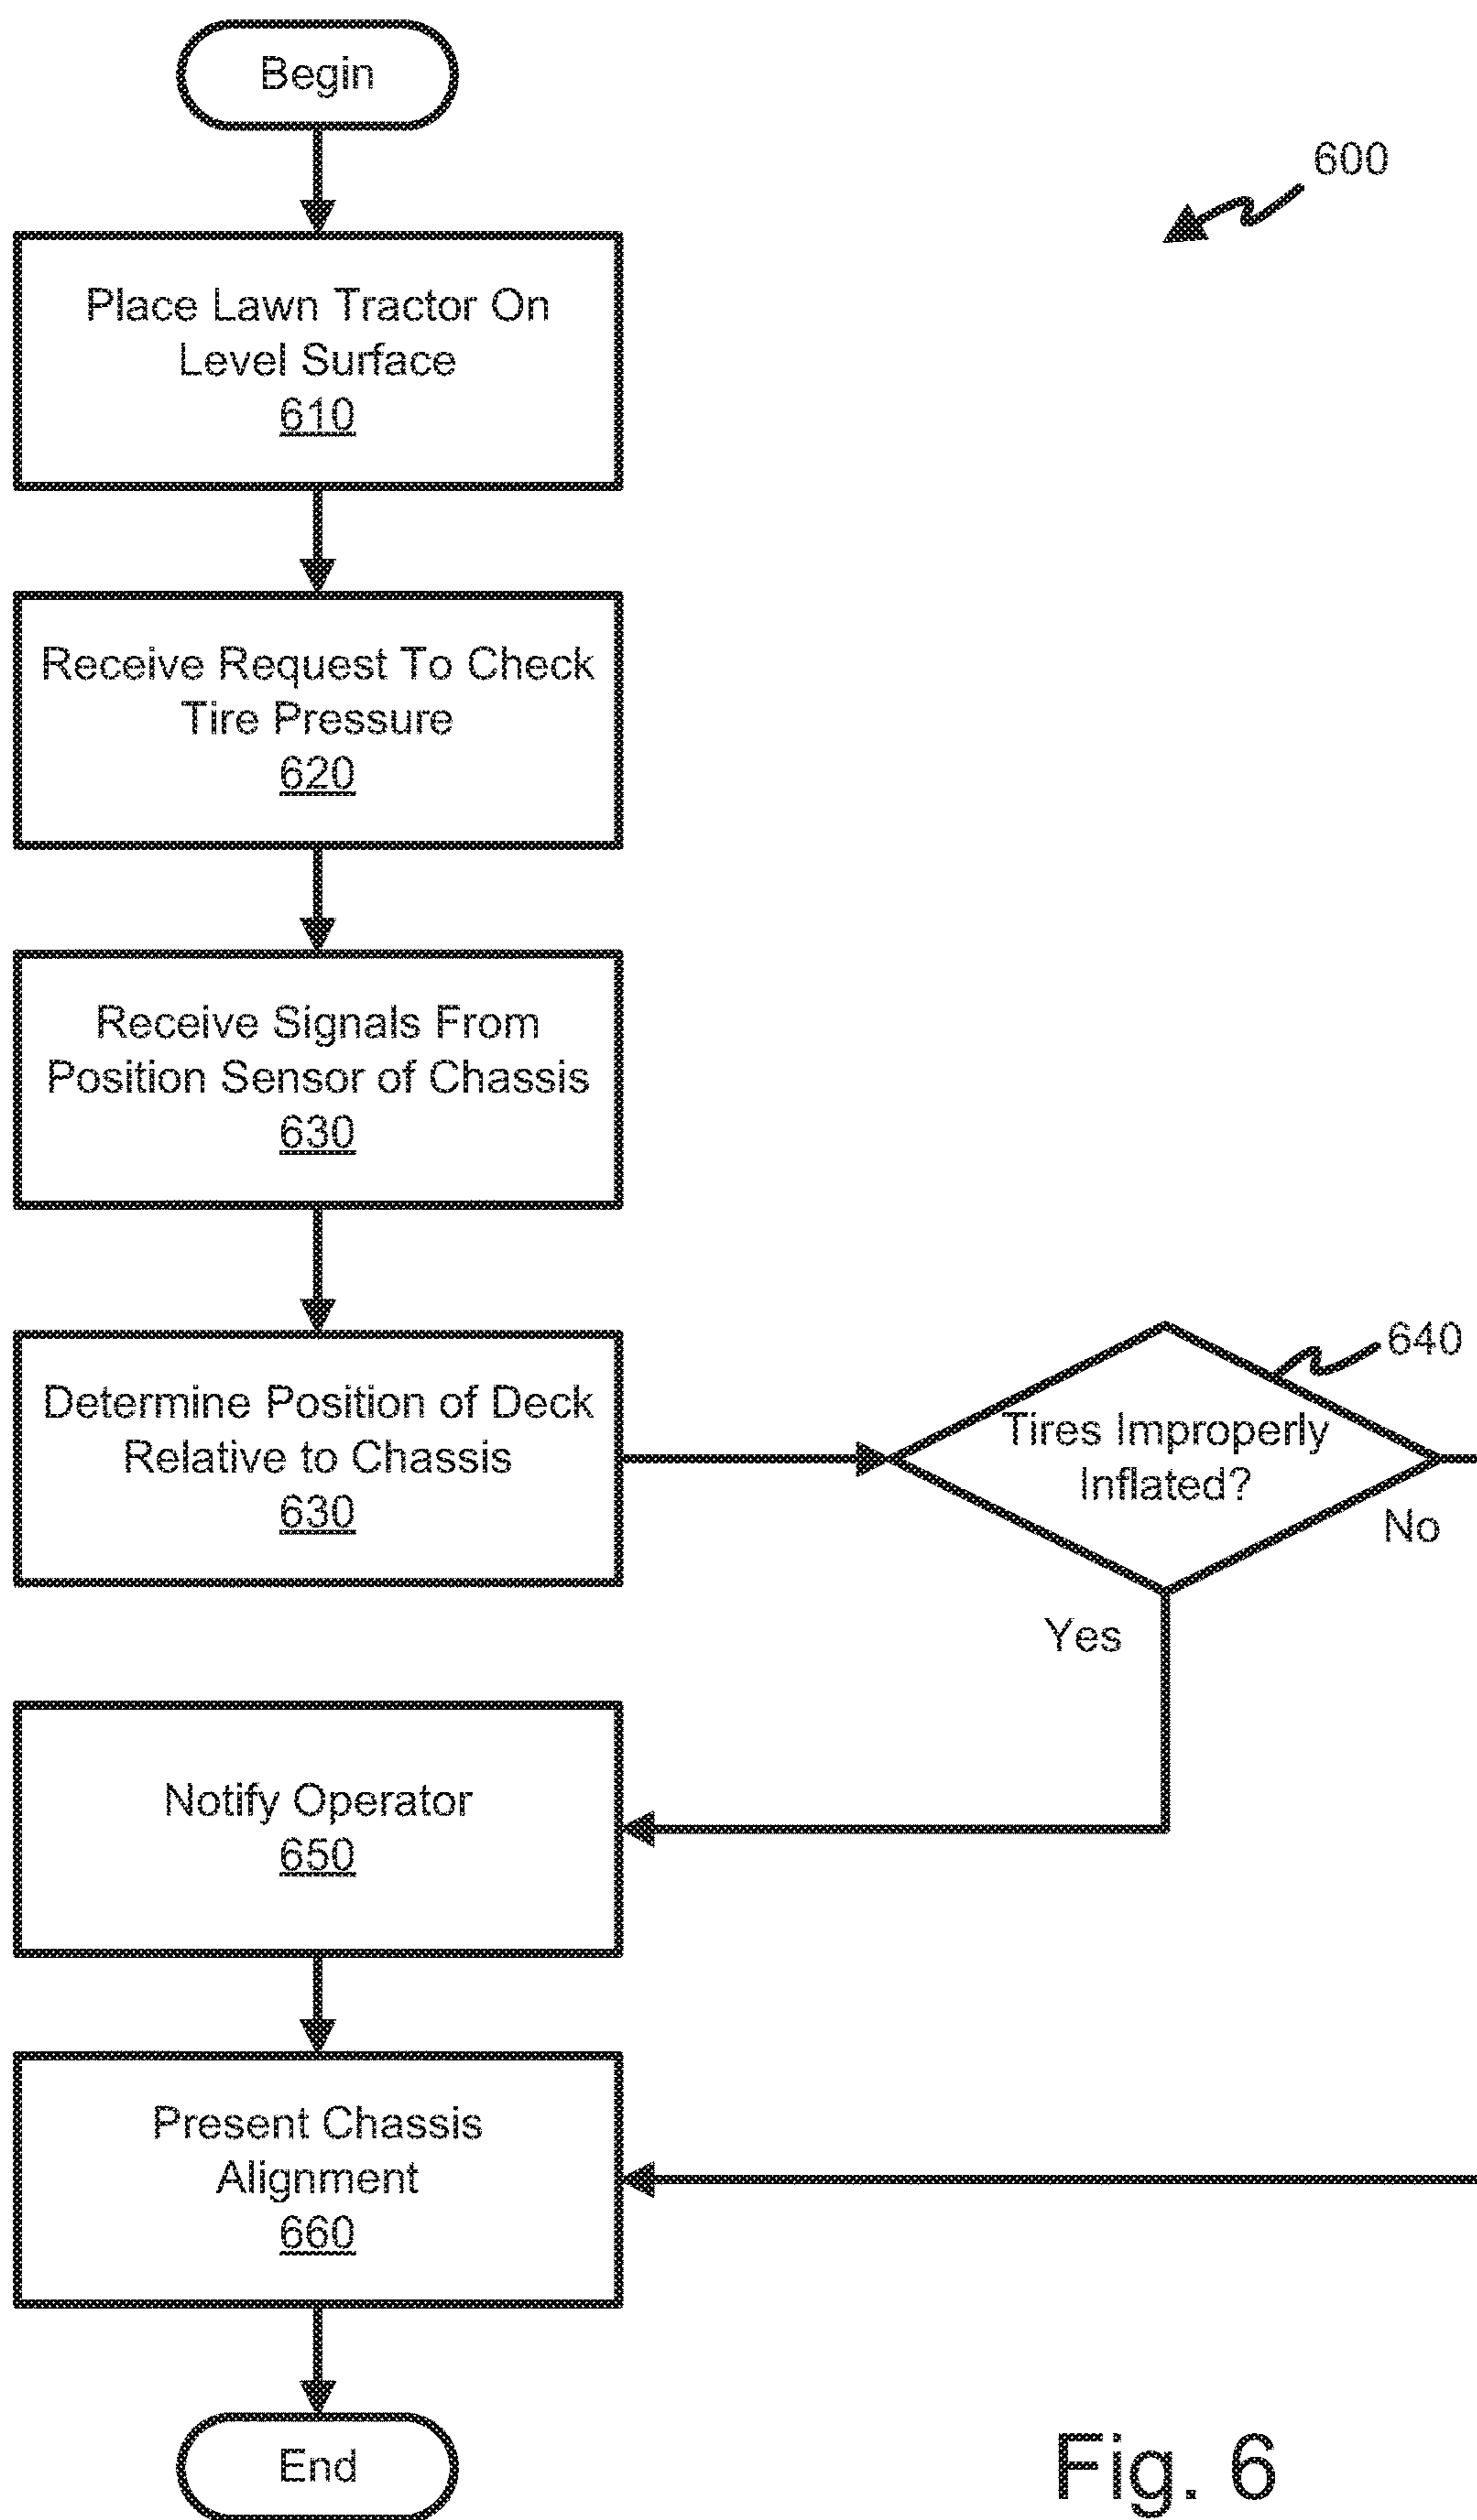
Begin

600

Place Lawn Tractor On Level Surface
610

Receive Request To Check Tire Pressure
620

Receive Signals From Position Sensor of Chassis
630

Determine Position of Deck Relative to Chassis
630

640

Tires Improperly Inflated?

No

Yes

Notify Operator
650

Present Chassis Alignment
660

End

Fig. 6